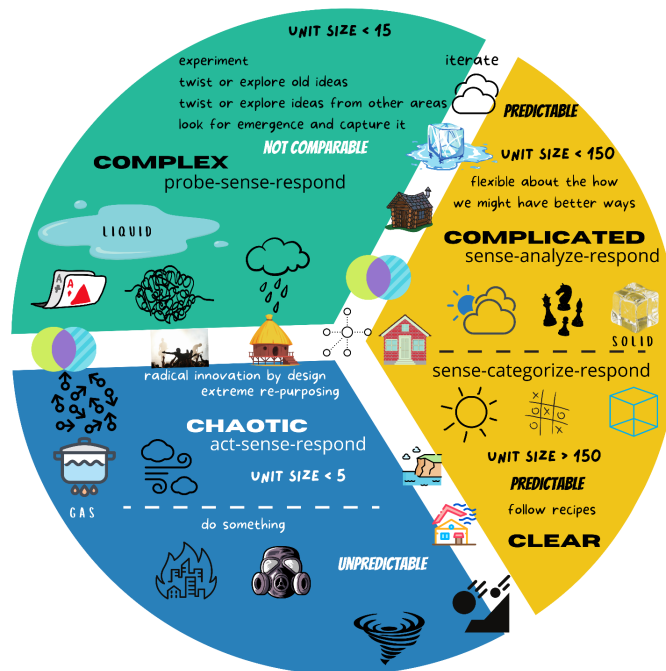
UNIT SIZE < 15

experiment
twist or explore old ideas
twist or explore ideas from other areas
look for emergence and capture it

iterate

NOT COMPARABLE

COMPLEX
probe-sense-respond

LIQUID

PREDICTABLE

UNIT SIZE < 150
flexible about the how
we might have better ways

COMPLICATED
sense-analyze-respond

SOLID

sense-categorize-respond

UNIT SIZE > 150
PREDICTABLE
follow recipes
CLEAR

radical innovation by design
extreme re-purposing

CHAOTIC
act-sense-respond

UNIT SIZE < 5

GAS

do something

UNPREDICTABLE